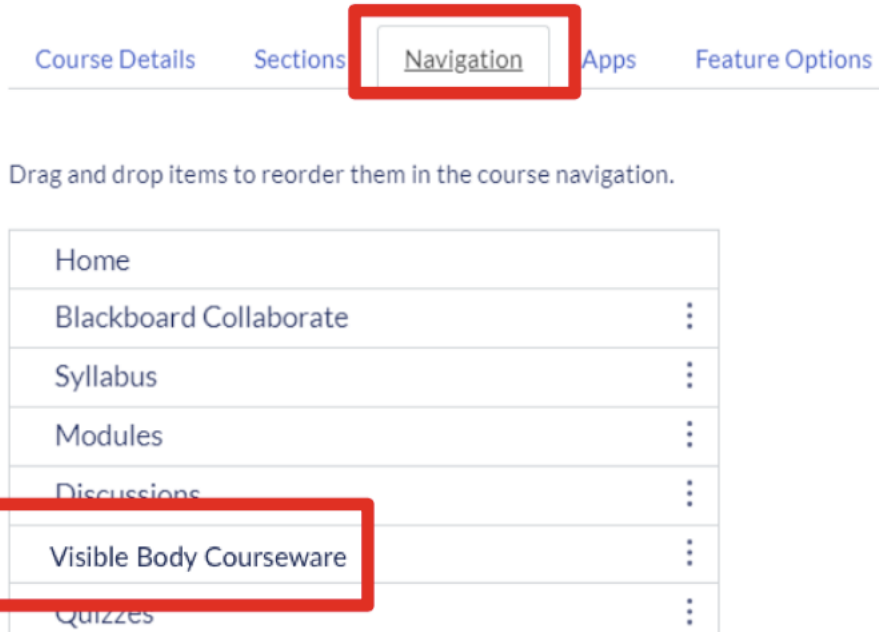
Course Details Sections Navigation Apps Feature Options

Drag and drop items to reorder them in the course navigation.

Home
Blackboard Collaborate
Syllabus
Modules
Discussions
Visible Body Courseware
Quizzes